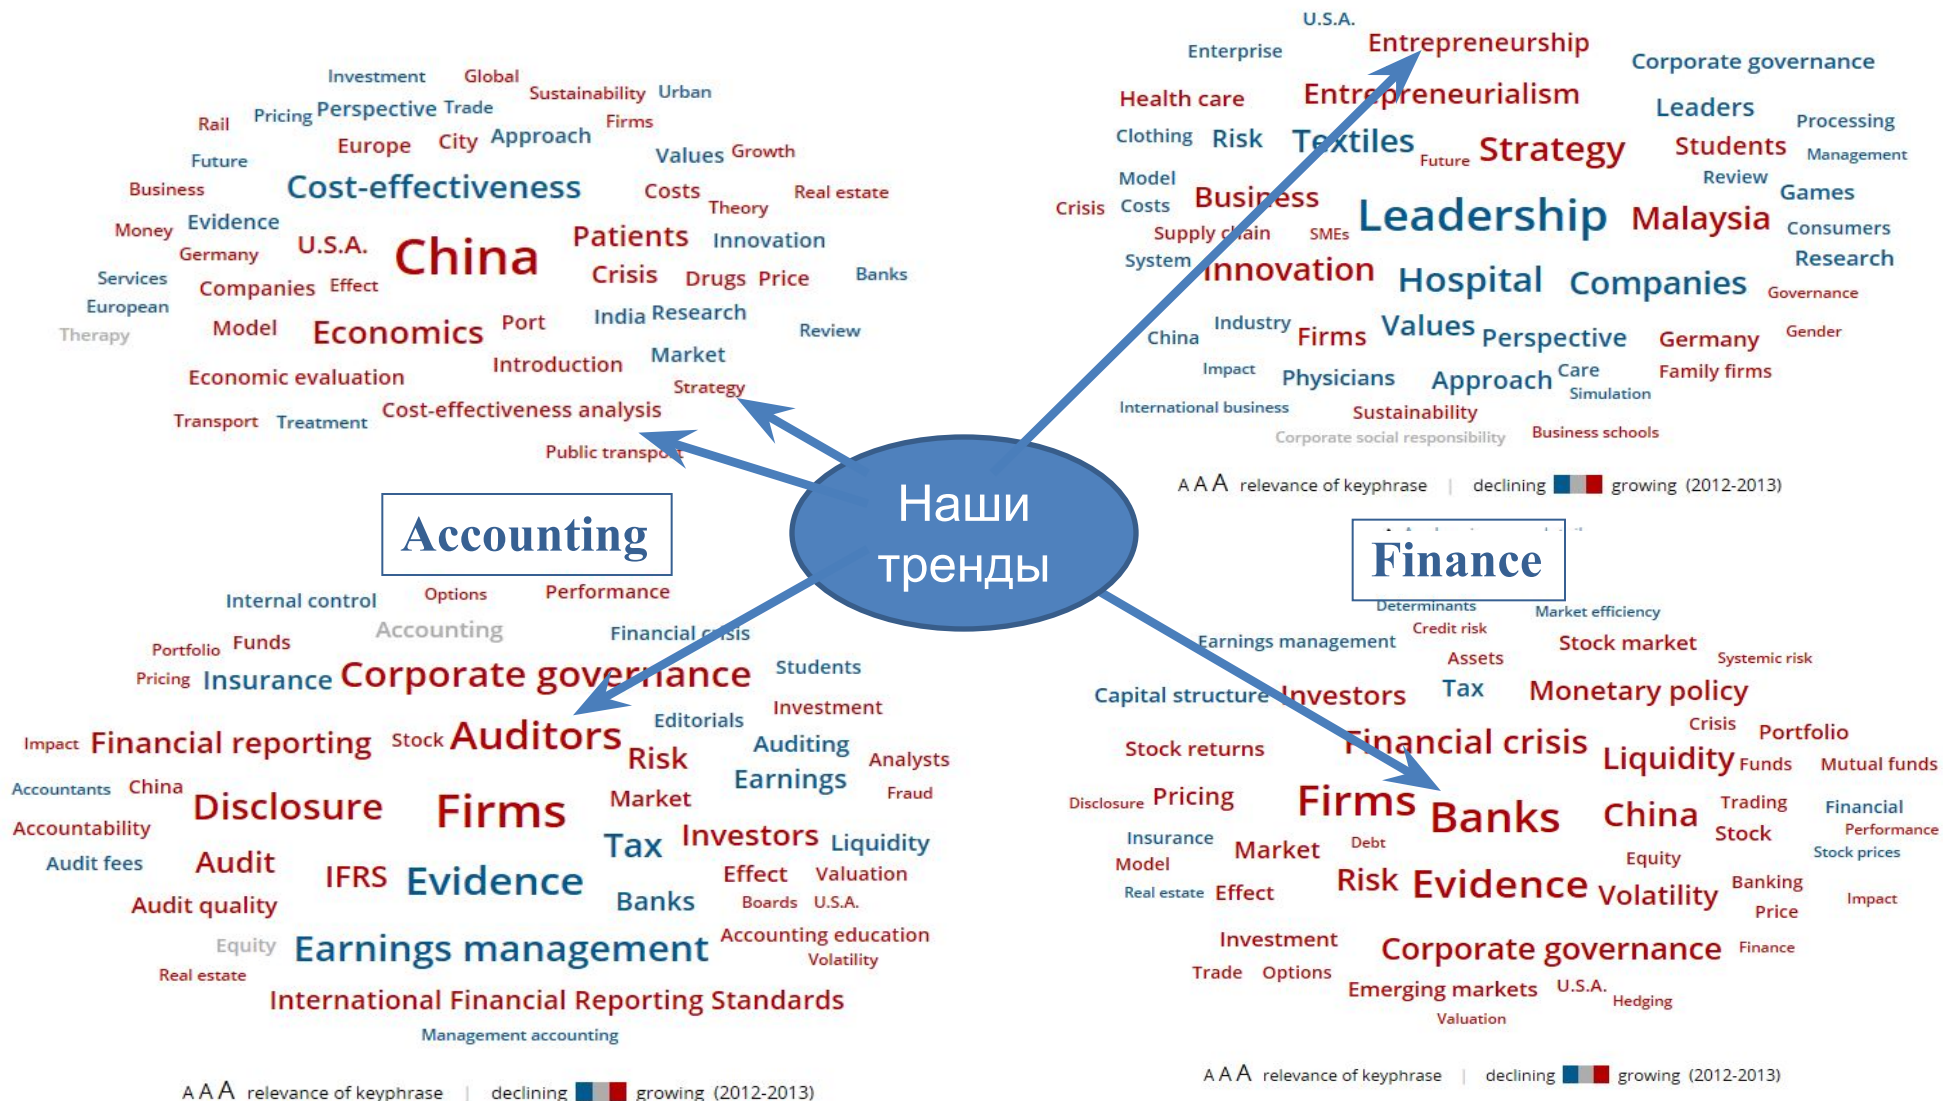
Investment Global
Sustainability Urban
Rail Pricing Perspective Trade
Firms
Future Europe City Approach
Values Growth
Business Cost-effectiveness Costs Real estate
Theory
Money Evidence
Germany U.S.A. China Patients Innovation
Services Companies Effect Crisis Drugs Price Banks
European
Therapy Model Economics Port India Research Review
Market
Economic evaluation Introduction
Strategy
Transport Treatment Cost-effectiveness analysis
Public transport

U.S.A.
Enterprise Entrepreneurship Corporate governance
Health care Entrepreneurialism Leaders
Processing
Clothing Risk Textiles Strategy Students Management
Future
Model Review Games
Crisis Costs Business Leadership Malaysia Consumers
Supply chain SMEs
System Innovation Hospital Companies Research
Governance
China Industry Firms Values Perspective Germany Gender
Impact Physicians Approach Care Family firms
Simulation
International business Sustainability
Corporate social responsibility Business schools

A A A relevance of keyphrase | declining growing (2012-2013)

Наши тренды

Accounting

Finance

Internal control Options Performance
Accounting Financial crisis
Portfolio Funds
Pricing Insurance Corporate governance Students
Investment
Editorials
Impact Financial reporting Stock Auditors Risk Auditing Analysts
Accountants China Earnings
Fraud
Accountability Disclosure Firms Market
Audit fees Tax Investors Liquidity
Audit IFRS Evidence Effect Valuation
Audit quality Banks Boards U.S.A.
Equity Earnings management Accounting education
Real estate Volatility
International Financial Reporting Standards
Management accounting

A A A relevance of keyphrase | declining growing (2012-2013)

Determinants Market efficiency
Credit risk
Earnings management Stock market
Assets Systemic risk
Capital structure Investors Tax Monetary policy
Crisis Portfolio
Stock returns Financial crisis Liquidity Funds Mutual funds
Disclosure Pricing Firms Banks China Trading Financial
Stock Performance
Insurance Market Debt Equity Stock prices
Model
Real estate Effect Risk Evidence Volatility Banking
Price Impact
Investment
Corporate governance Finance
Trade Options
Emerging markets U.S.A. Hedging
Valuation

A A A relevance of keyphrase | declining growing (2012-2013)